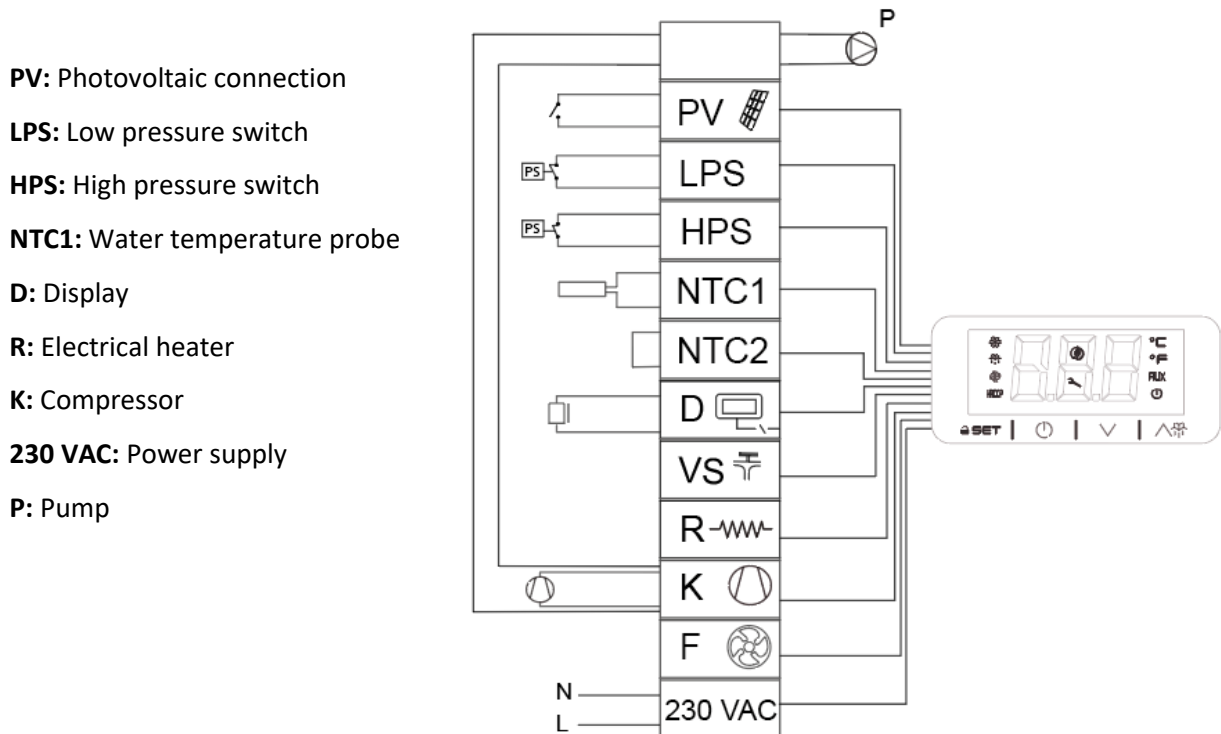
PV: Photovoltaic connection

LPS: Low pressure switch

HPS: High pressure switch

NTC1: Water temperature probe

D: Display

R: Electrical heater

K: Compressor

230 VAC: Power supply

P: Pump

P

PV

PS

LPS

PS

HPS

NTC1

NTC2

D

VS

R

K

F

N

L

230 VAC

°C

°F

AUX

SET